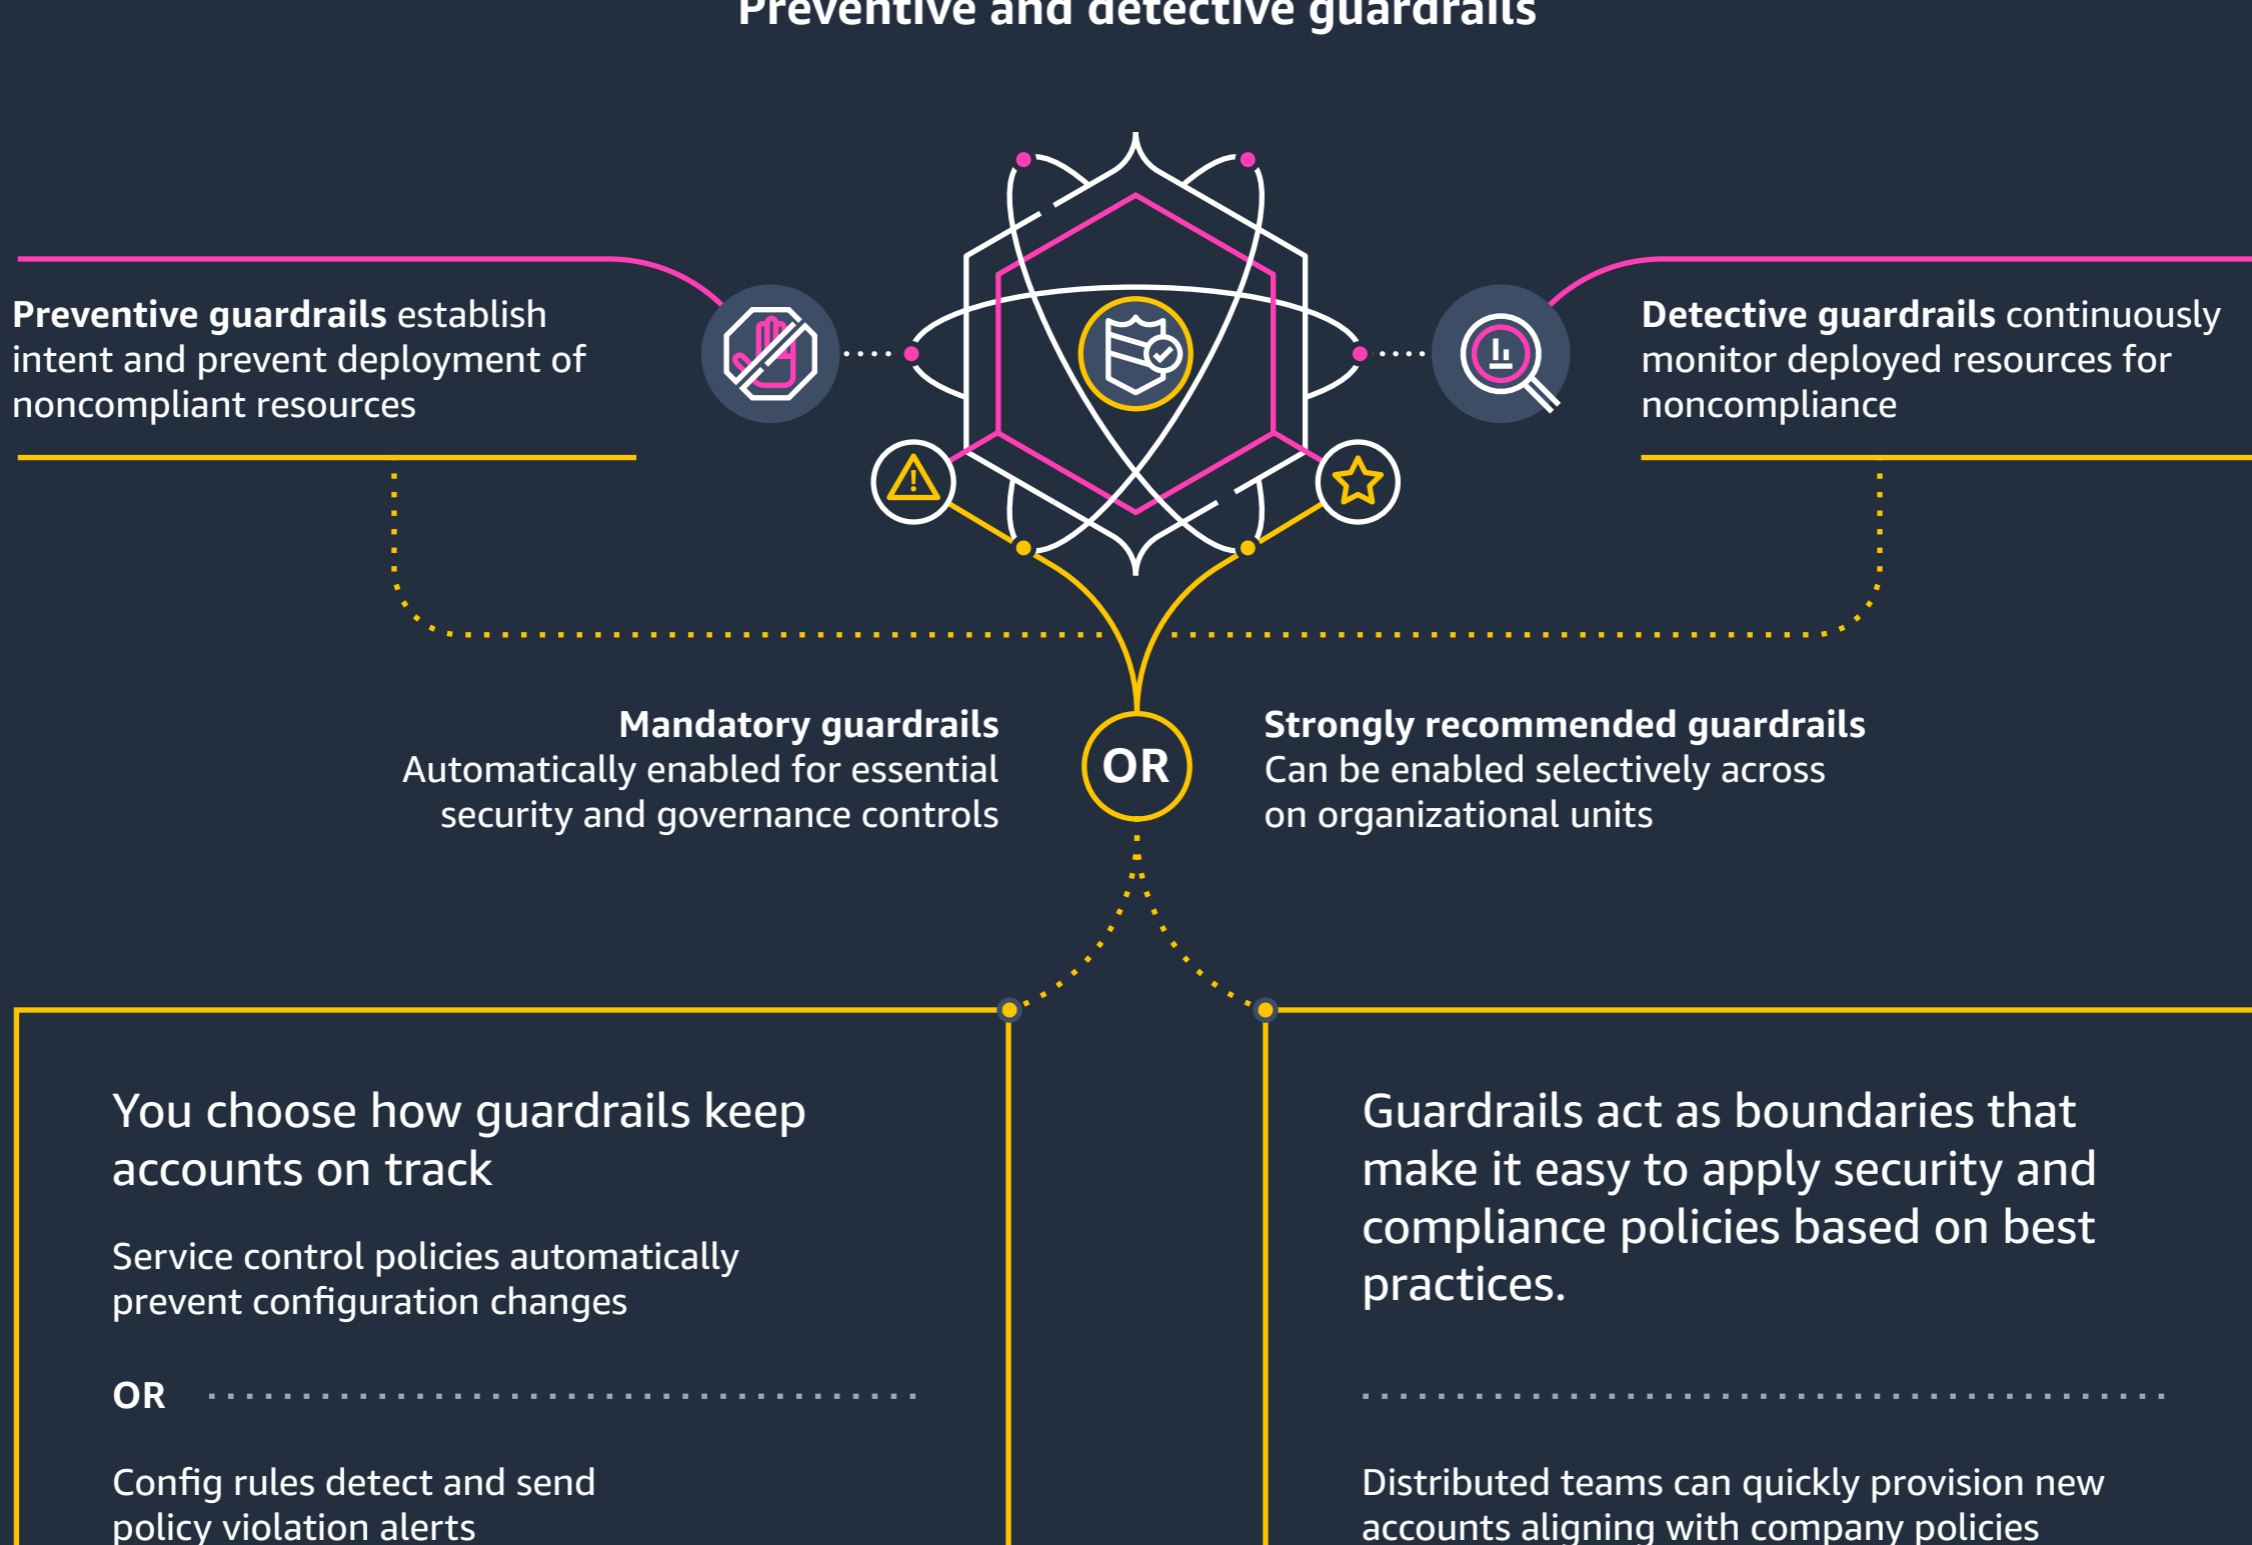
Preventive and detective guardrails

**Preventive guardrails** establish intent and prevent deployment of noncompliant resources

**Detective guardrails** continuously monitor deployed resources for noncompliance

**Mandatory guardrails**
Automatically enabled for essential security and governance controls

OR

**Strongly recommended guardrails**
Can be enabled selectively across on organizational units

You choose how guardrails keep accounts on track

Service control policies automatically prevent configuration changes

OR

Config rules detect and send policy violation alerts

Guardrails act as boundaries that make it easy to apply security and compliance policies based on best practices.

Distributed teams can quickly provision new accounts aligning with company policies